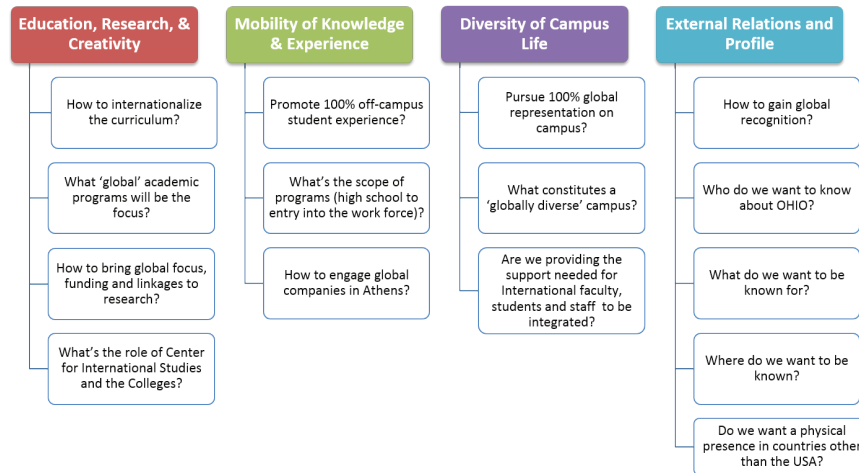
Education, Research, & Creativity

How to internationalize the curriculum?

What 'global' academic programs will be the focus?

How to bring global focus, funding and linkages to research?

What's the role of Center for International Studies and the Colleges?

Mobility of Knowledge & Experience

Promote 100% off-campus student experience?

What's the scope of programs (high school to entry into the work force)?

How to engage global companies in Athens?

Diversity of Campus Life

Pursue 100% global representation on campus?

What constitutes a 'globally diverse' campus?

Are we providing the support needed for International faculty, students and staff to be integrated?

External Relations and Profile

How to gain global recognition?

Who do we want to know about OHIO?

What do we want to be known for?

Where do we want to be known?

Do we want a physical presence in countries other than the USA?